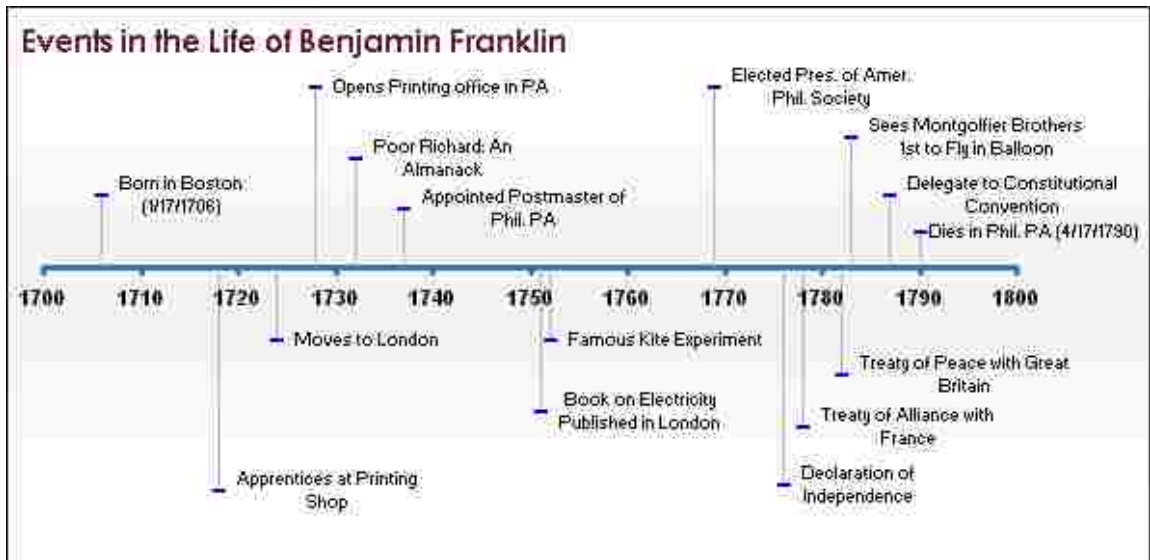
Events in the Life of Benjamin Franklin

Opens Printing office in PA

Elected Pres. of Amer. Phil. Society

Sees Montgolfier Brothers 1st to Fly in Balloon

Poor Richard: An Almanack

Born in Boston (1/17/1706)

Appointed Postmaster of Phil. PA

Delegate to Constitutional Convention

Dies in Phil. PA (4/17/1790)

1700 1710 1720 1730 1740 1750 1760 1770 1780 1790 1800

Moves to London

Famous Kite Experiment

Treaty of Peace with Great Britain

Book on Electricity Published in London

Treaty of Alliance with France

Declaration of Independence

Apprentices at Printing Shop